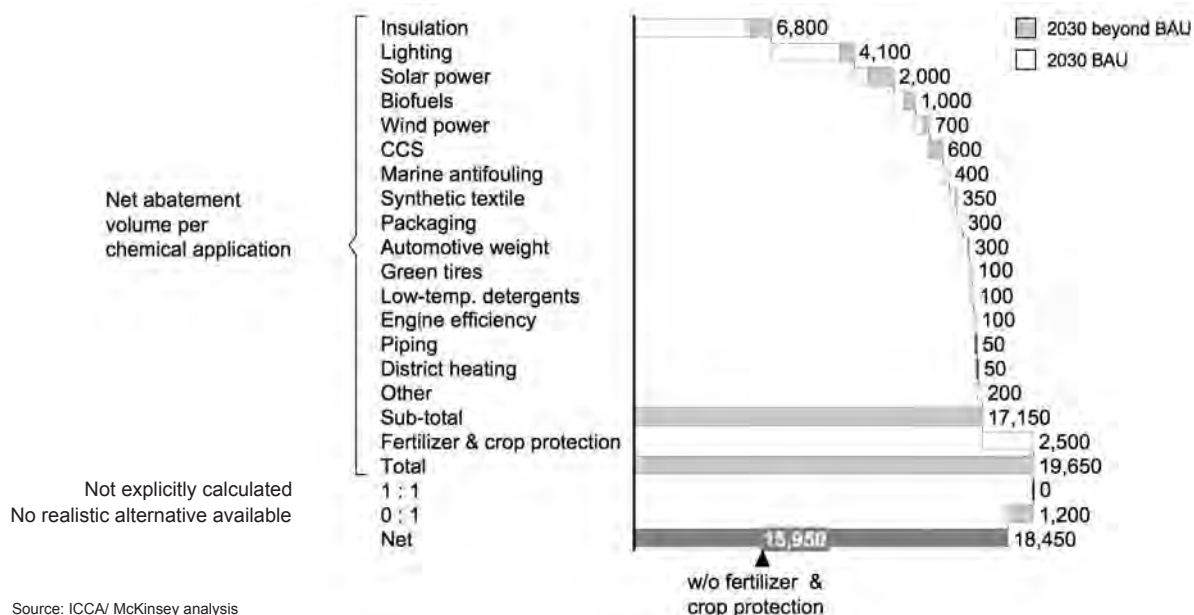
2030 beyond BAU
2030 BAU

Net abatement volume per chemical application

| | |
|---|---|
| Insulation | 6,800 |
| Lighting | 4,100 |
| Solar power | 2,000 |
| Biofuels | 1,000 |
| Wind power | 700 |
| CCS | 600 |
| Marine antifouling | 400 |
| Synthetic textile | 350 |
| Packaging | 300 |
| Automotive weight | 300 |
| Green tires | 100 |
| Low-temp. detergents | 100 |
| Engine efficiency | 100 |
| Piping | 50 |
| District heating | 50 |
| Other | 200 |
| Sub-total | 17,150 |
| Fertilizer & crop protection | 2,500 |
| Total | 19,650 |

Not explicitly calculated
No realistic alternative available

| | |
|---|---|
| 1 : 1 | 0 |
| 0 : 1 | 1,200 |
| Net | 15,950 / 18,450 |

w/o fertilizer & crop protection

Source: ICCA/ McKinsey analysis